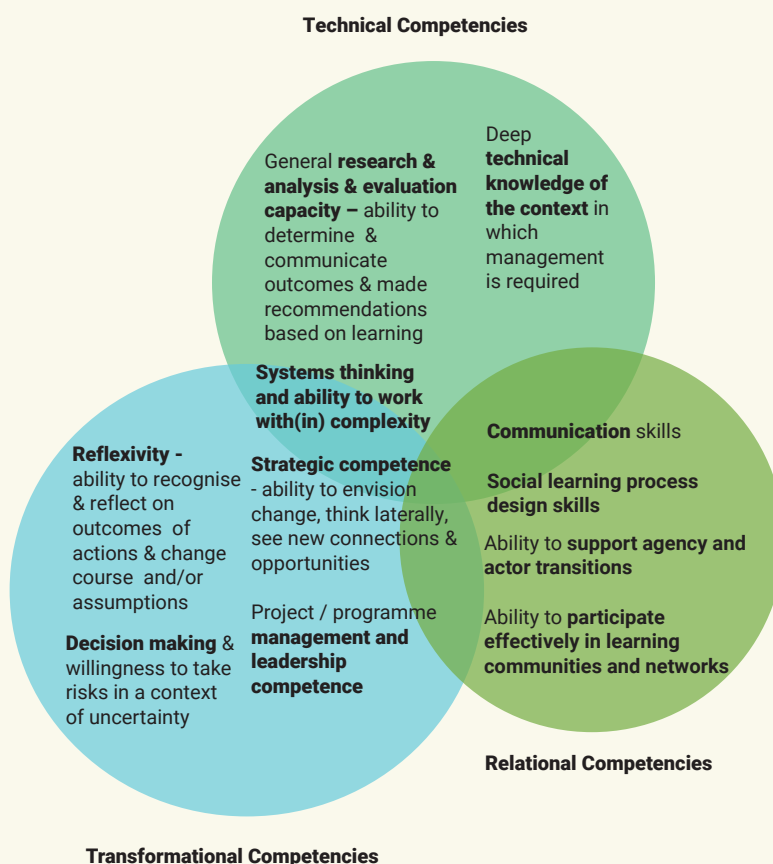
Technical Competencies

General research & analysis & evaluation capacity – ability to determine & communicate outcomes & made recommendations based on learning

Deep technical knowledge of the context in which management is required

Systems thinking and ability to work with(in) complexity

Reflexivity - ability to recognise & reflect on outcomes of actions & change course and/or assumptions

Decision making & willingness to take risks in a context of uncertainty

Strategic competence - ability to envision change, think laterally, see new connections & opportunities

Project / programme management and leadership competence

Communication skills

Social learning process design skills

Ability to support agency and actor transitions

Ability to participate effectively in learning communities and networks

Relational Competencies

Transformational Competencies